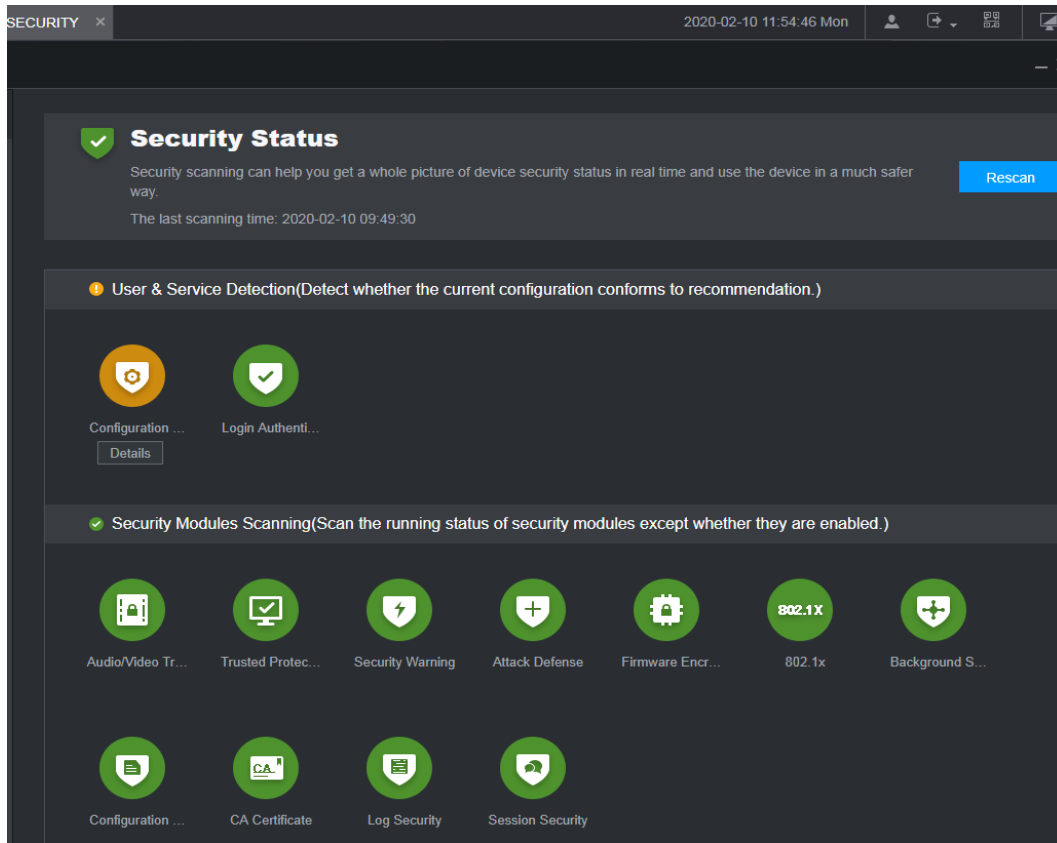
SECURITY ×

2020-02-10 11:54:46 Mon

Security Status

Security scanning can help you get a whole picture of device security status in real time and use the device in a much safer way.

The last scanning time: 2020-02-10 09:49:30

Rescan

User & Service Detection(Detect whether the current configuration conforms to recommendation.)

Configuration ...

Details

Login Authenti...

Security Modules Scanning(Scan the running status of security modules except whether they are enabled.)

Audio/Video Tr...

Trusted Protec...

Security Warning

Attack Defense

Firmware Encr...

802.1X

802.1x

Background S...

Configuration ...

CA

CA Certificate

Log Security

Session Security